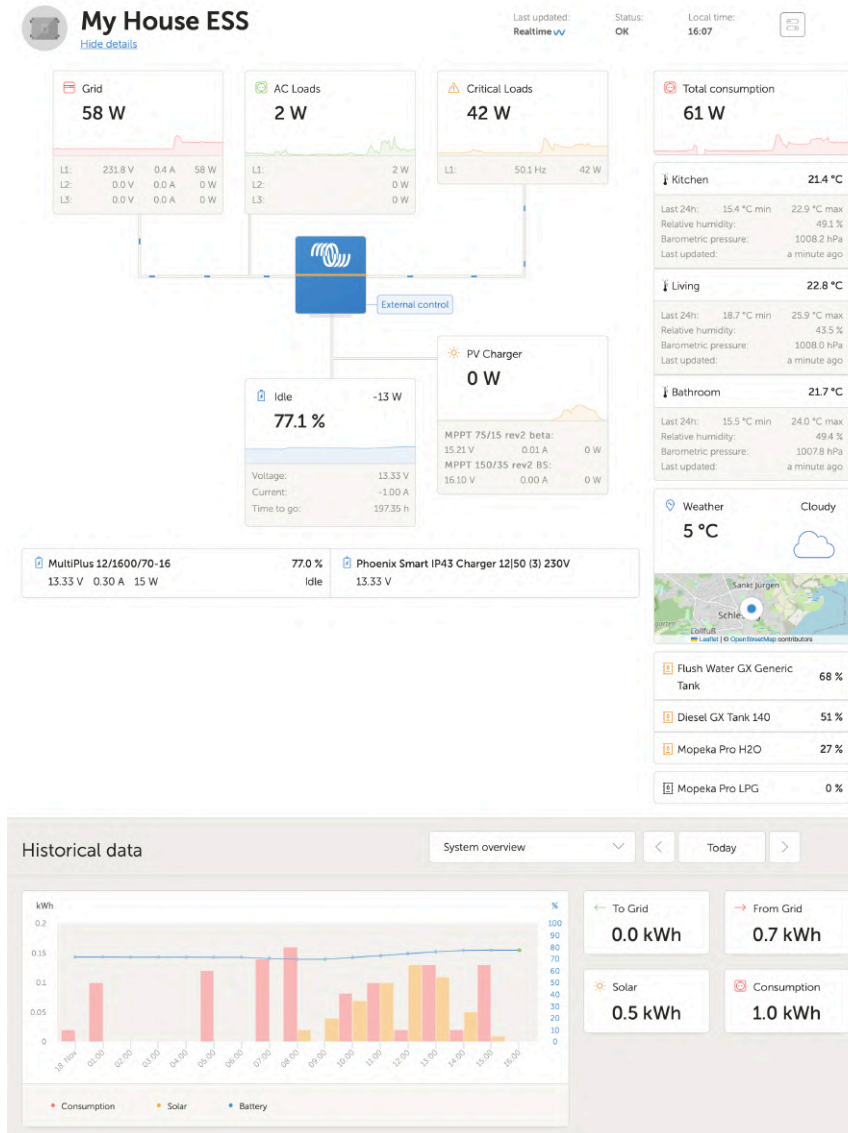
My House ESS
Hide details

Last updated: Realtime
Status: OK
Local time: 16:07

Grid
58 W
L1: 231.8 V 0.4 A 58 W
L2: 0.0 V 0.0 A 0 W
L3: 0.0 V 0.0 A 0 W

AC Loads
2 W
L1: 2 W
L2: 0 W
L3: 0 W

Critical Loads
42 W
L1: 50.1 Hz 42 W

Total consumption
61 W

Kitchen 21.4 °C
Last 24h: 15.4 °C min 22.9 °C max
Relative humidity: 49.1 %
Barometric pressure: 1008.2 hPa
Last updated: a minute ago

Living 22.8 °C
Last 24h: 18.7 °C min 25.9 °C max
Relative humidity: 43.5 %
Barometric pressure: 1008.0 hPa
Last updated: a minute ago

Bathroom 21.7 °C
Last 24h: 15.5 °C min 24.0 °C max
Relative humidity: 49.4 %
Barometric pressure: 1007.8 hPa
Last updated: a minute ago

External control

PV Charger
0 W
MPPT 75/15 rev2 beta:
15.21 V 0.01 A 0 W
MPPT 150/35 rev2 BS:
16.10 V 0.00 A 0 W

Idle -13 W
77.1 %
Voltage: 13.33 V
Current: -1.00 A
Time to go: 197.35 h

Weather Cloudy
5 °C
Sankt Jürgen
Schle
Lollfuß
Leaflet | © OpenStreetMap contributors

MultiPlus 12/1600/70-16 77.0 %
13.33 V 0.30 A 15 W Idle
Phoenix Smart IP43 Charger 12|50 (3) 230V
13.33 V

Flush Water GX Generic Tank 68 %
Diesel GX Tank 140 51 %
Mopeka Pro H2O 27 %
Mopeka Pro LPG 0 %

Historical data
System overview
Today

kWh
0.2
0.15
0.1
0.05
0
%
100
90
80
70
60
50
40
30
20
10
0
18. Nov 01:00 02:00 03:00 04:00 05:00 06:00 07:00 08:00 09:00 10:00 11:00 12:00 13:00 14:00 15:00 16:00
Consumption Solar Battery

To Grid
0.0 kWh
From Grid
0.7 kWh
Solar
0.5 kWh
Consumption
1.0 kWh